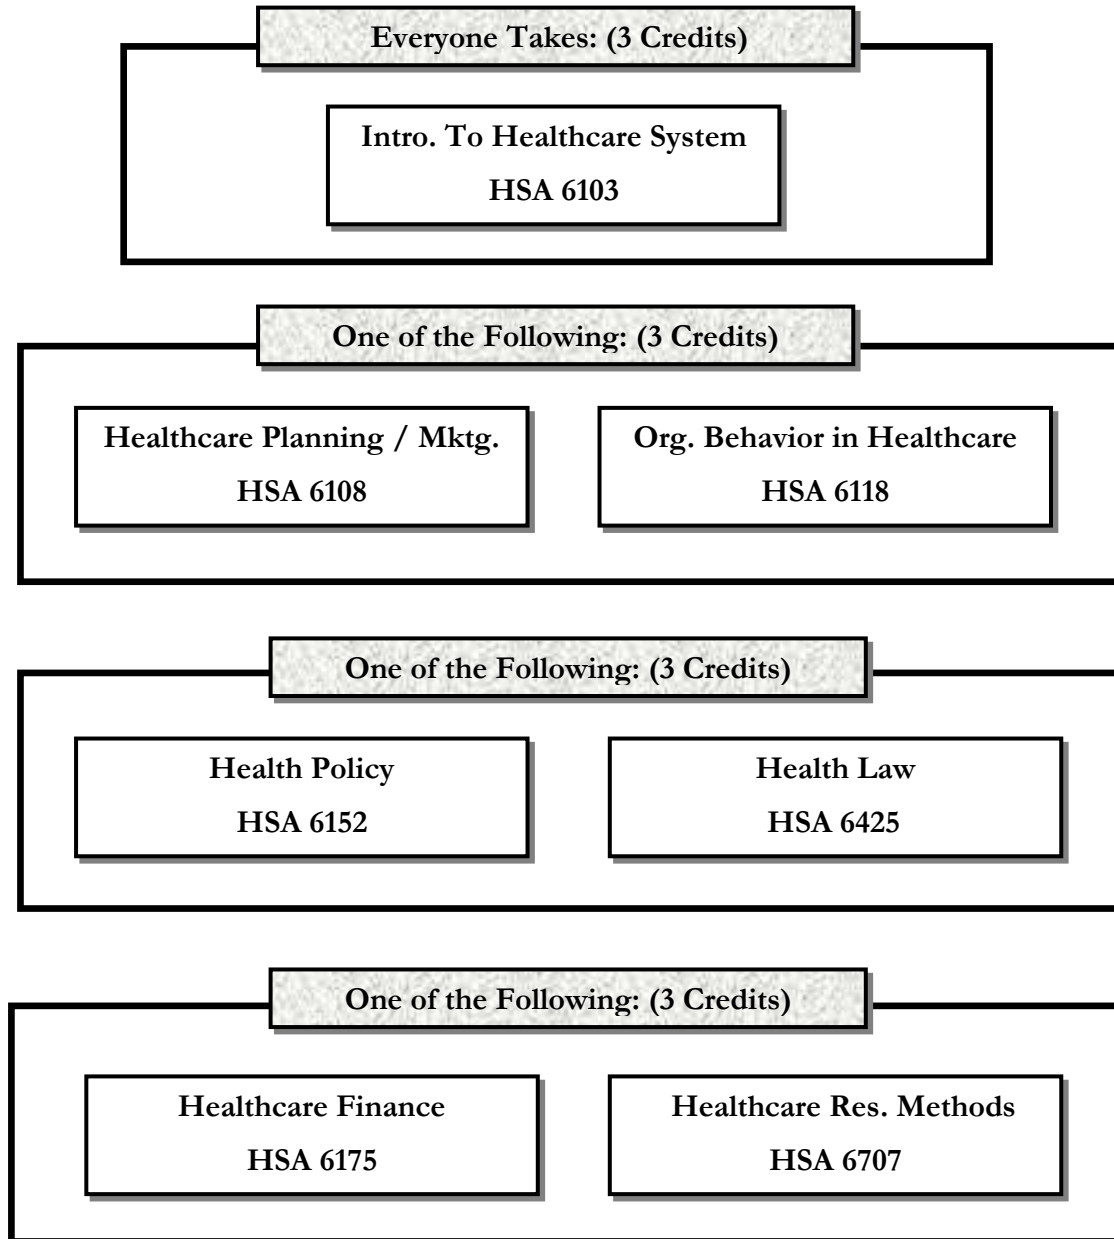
Everyone Takes: (3 Credits)

Intro. To Healthcare System
HSA 6103

One of the Following: (3 Credits)

Healthcare Planning / Mktg.
HSA 6108

Org. Behavior in Healthcare
HSA 6118

One of the Following: (3 Credits)

Health Policy
HSA 6152

Health Law
HSA 6425

One of the Following: (3 Credits)

Healthcare Finance
HSA 6175

Healthcare Res. Methods
HSA 6707